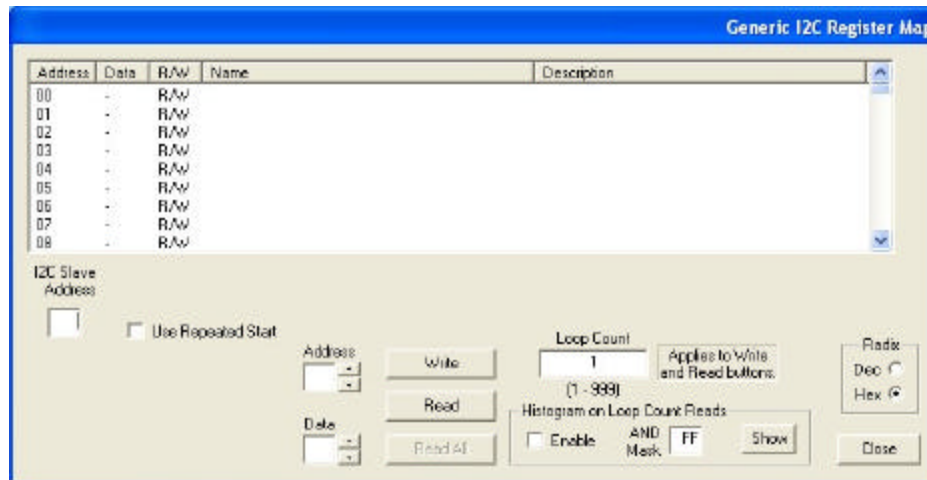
Generic I2C Register Map

| Address | Data | R/W | Name | Description |
|---|---|---|---|---|
| 00 | - | R/W | | |
| 01 | - | R/W | | |
| 02 | - | R/W | | |
| 03 | - | R/W | | |
| 04 | - | R/W | | |
| 05 | - | R/W | | |
| 06 | - | R/W | | |
| 07 | - | R/W | | |
| 08 | - | R/W | | |

I2C Slave Address

Use Repeated Start

Address

Data

Write

Read

Read All

Loop Count

1

(1 - 999)

Applies to Write and Read buttons.

Histogram on Loop Count Reads

Enable

AND Mask

FF

Show

Radix

Dec

Hex

Close